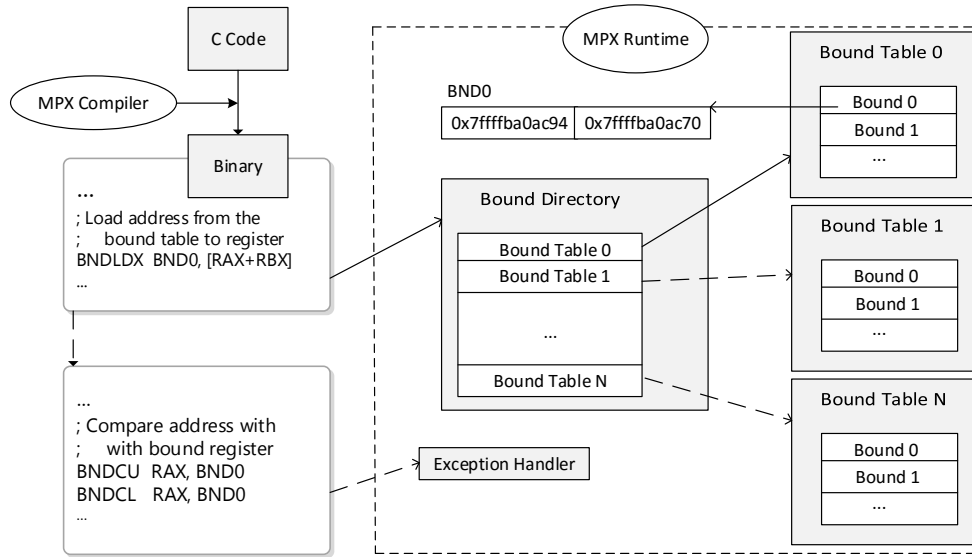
C Code

MPX Compiler

Binary

...
; Load address from the
; bound table to register
BNDLDX BND0, [RAX+RBX]
...

...
; Compare address with
; with bound register
BNDCU RAX, BND0
BNDCL RAX, BND0
...

MPX Runtime

BND0

| 0x7ffffba0ac94 | 0x7ffffba0ac70 |
|---|---|

Bound Directory

| Bound Table 0 |
|---|
| Bound Table 1 |
| ... |
| Bound Table N |

Exception Handler

Bound Table 0

| Bound 0 |
|---|
| Bound 1 |
| ... |

Bound Table 1

| Bound 0 |
|---|
| Bound 1 |
| ... |

Bound Table N

| Bound 0 |
|---|
| Bound 1 |
| ... |